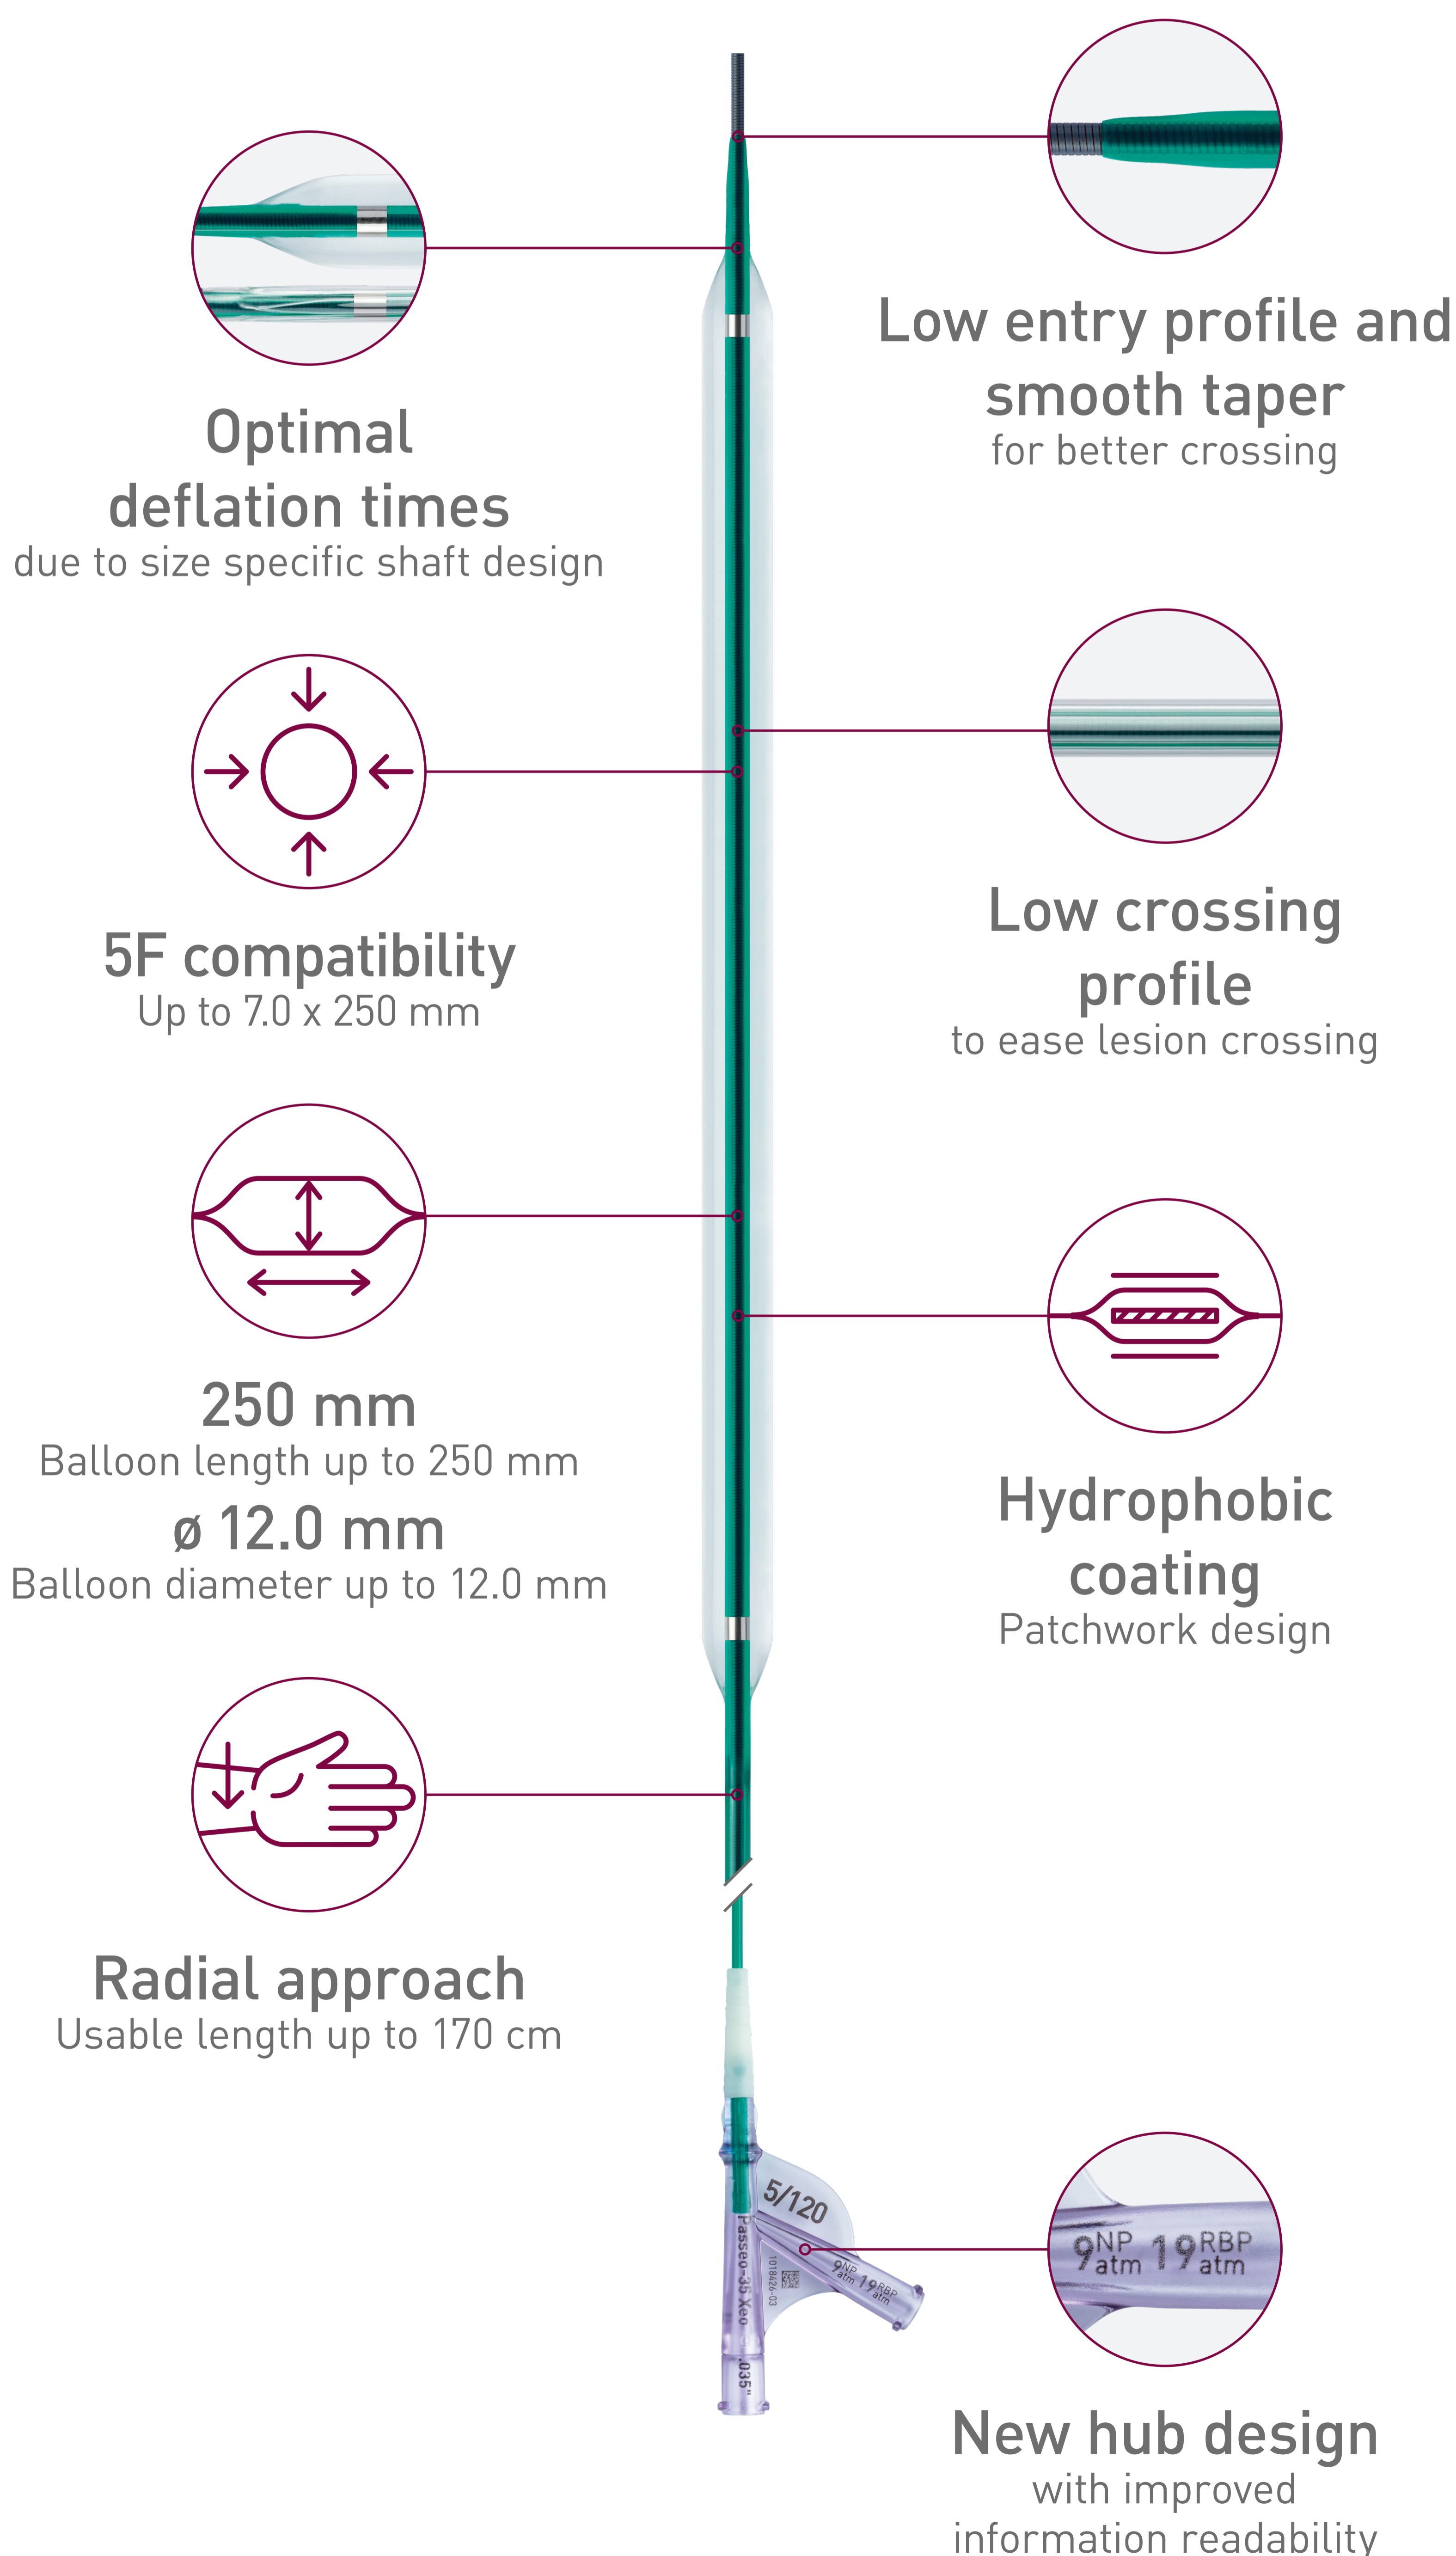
Optimal deflation times
due to size specific shaft design

Low entry profile and smooth taper
for better crossing

5F compatibility
Up to 7.0 x 250 mm

Low crossing profile
to ease lesion crossing

250 mm
Balloon length up to 250 mm

ø 12.0 mm
Balloon diameter up to 12.0 mm

Hydrophobic coating
Patchwork design

Radial approach
Usable length up to 170 cm

5/120
Passeo-35 Xeo
.035"
1018426-03
9 NP atm 19 RBP atm

9 NP atm 19 RBP atm

New hub design
with improved information readability